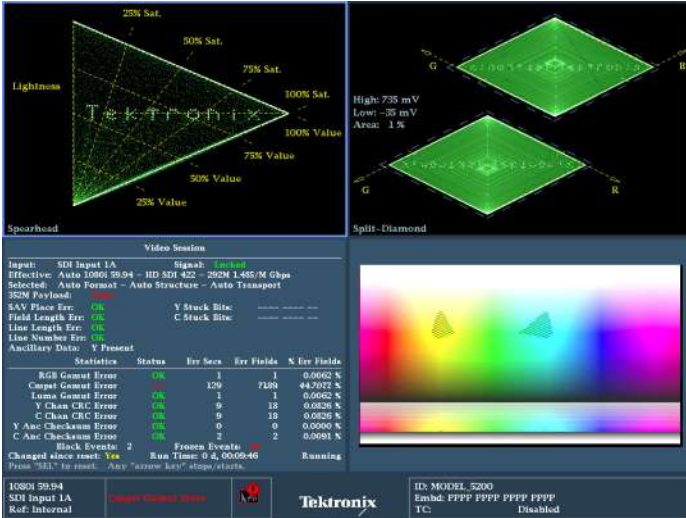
25% Sat.

50% Sat.

75% Sat.

100% Sat.

Lightness

Tektronix

100% Value

75% Value

50% Value

25% Value

Spearhead

G

B

High: 735 mV
Low: -35 mV
Area: 1 %

G

R

Split-Diamond

Video Session

Input: SDI Input 1A
Signal: Locked
Effective: Auto 1080i 59.94 - HD SDI 422 - 292M 1.485/M Gbps
Selected: Auto Format - Auto Structure - Auto Transport
352M Payload: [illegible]
SAV Place Err: OK
Y Stuck Bits: ---- ---- --
Field Length Err: OK
C Stuck Bits: ---- ---- --
Line Length Err: OK
Line Number Err: OK
Ancillary Data: Y Present

| Statistics | Status | Err Secs | Err Fields | % Err Fields |
|---|---|---|---|---|
| RGB Gamut Error | OK | 1 | 1 | 0.0062 % |
| Cmpst Gamut Error | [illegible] | 129 | 7189 | 44.7072 % |
| Luma Gamut Error | OK | 1 | 1 | 0.0062 % |
| Y Chan CRC Error | OK | 9 | 18 | 0.0826 % |
| C Chan CRC Error | OK | 9 | 18 | 0.0826 % |
| Y Anc Checksum Error | OK | 0 | 0 | 0.0000 % |
| C Anc Checksum Error | OK | 2 | 2 | 0.0091 % |

Black Events: 2
Frozen Events: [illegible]
Changed since reset: Yes
Run Time: 0 d, 00:09:46
Running
Press "SEL" to reset. Any "arrow key" stops/starts.

1080i 59.94
SDI Input 1A
Ref: Internal

Cmpst Gamut Error

Tektronix

ID: MODEL_5200
Embd: PPPP PPPP PPPP PPPP
TC: Disabled